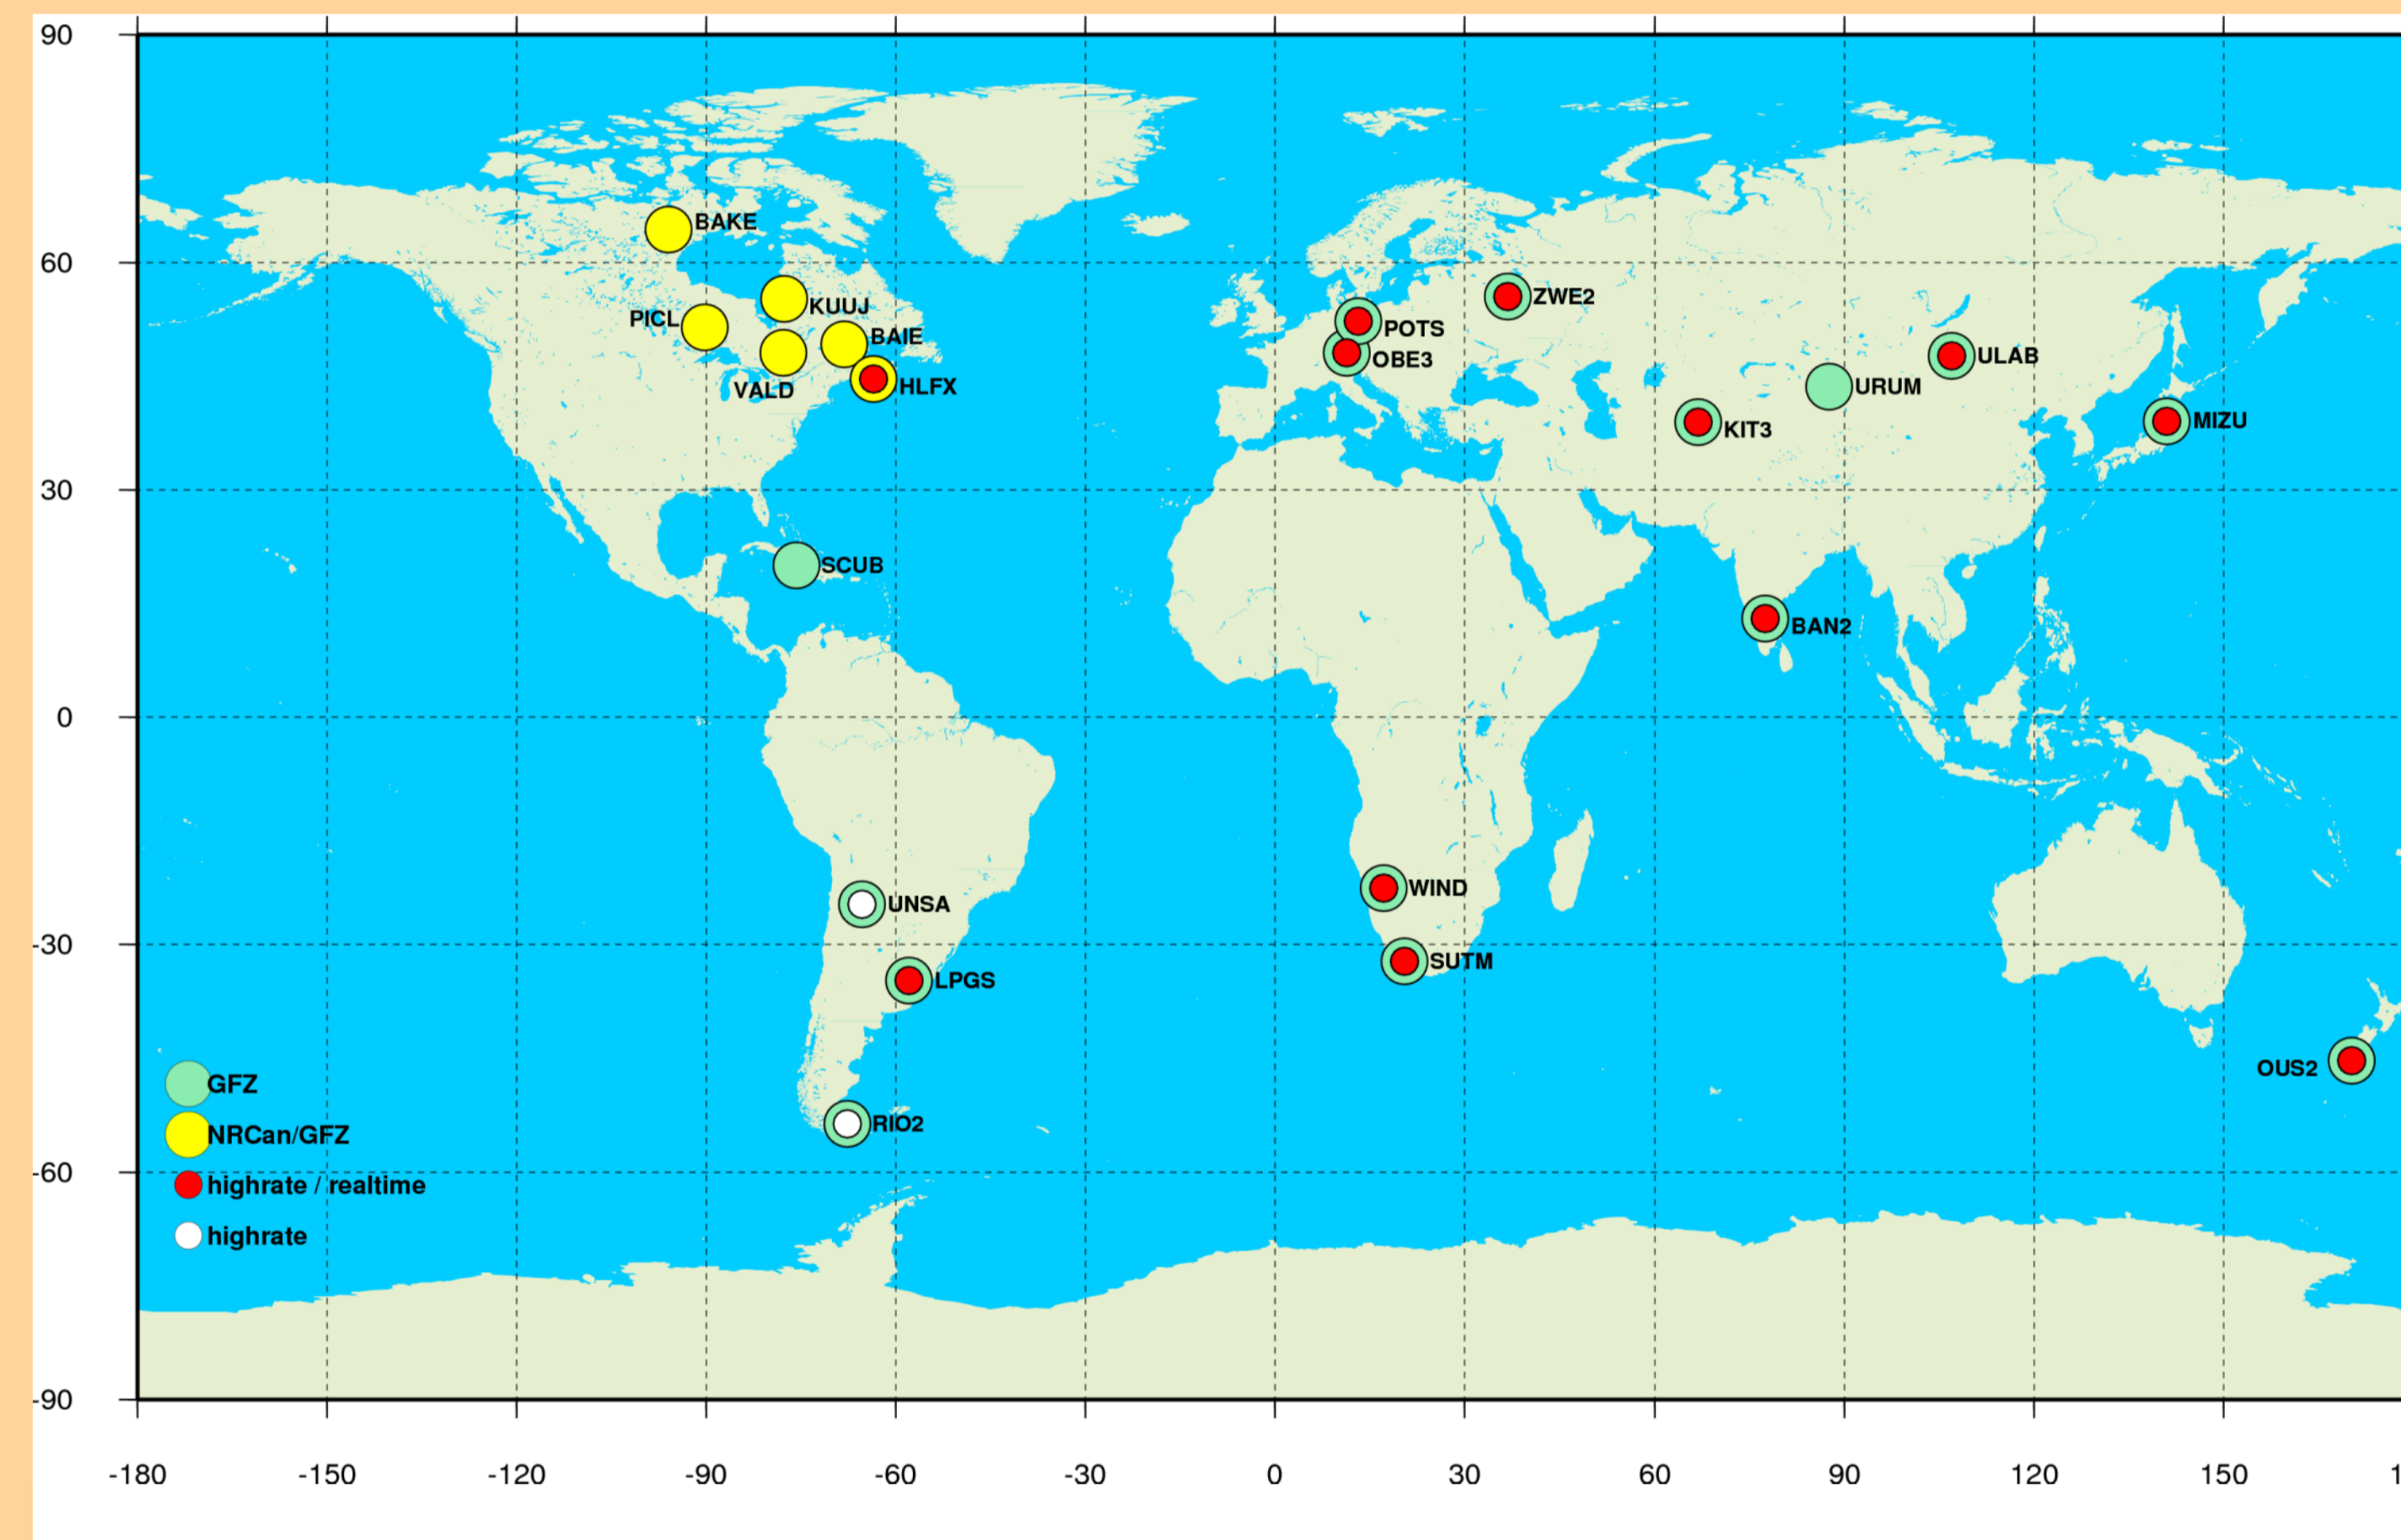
90
60
30
0
-30
-60
-90

BAKE
KUUJ
PICL
BAIE
VALD
HLFX
SCUB
UNSA
LPGS
RIO2
ZWE2
POTS
OBE3
ULAB
URUM
KIT3
MIZU
BAN2
WIND
SUTM
OUS2

GFZ
NRCan/GFZ
highrate / realtime
highrate

-180
-150
-120
-90
-60
-30
0
30
60
90
120
150
1